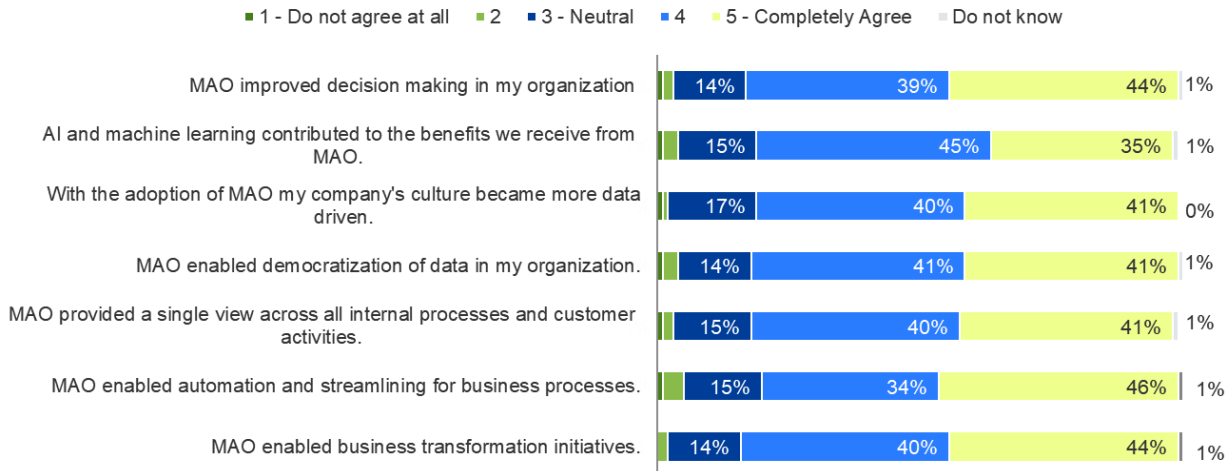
1 - Do not agree at all
2
3 - Neutral
4
5 - Completely Agree
Do not know

| | 3 - Neutral | 4 | 5 - Completely Agree | Do not know |
|---|---|---|---|---|
| MAO improved decision making in my organization | 14% | 39% | 44% | 1% |
| AI and machine learning contributed to the benefits we receive from MAO. | 15% | 45% | 35% | 1% |
| With the adoption of MAO my company's culture became more data driven. | 17% | 40% | 41% | 0% |
| MAO enabled democratization of data in my organization. | 14% | 41% | 41% | 1% |
| MAO provided a single view across all internal processes and customer activities. | 15% | 40% | 41% | 1% |
| MAO enabled automation and streamlining for business processes. | 15% | 34% | 46% | 1% |
| MAO enabled business transformation initiatives. | 14% | 40% | 44% | 1% |